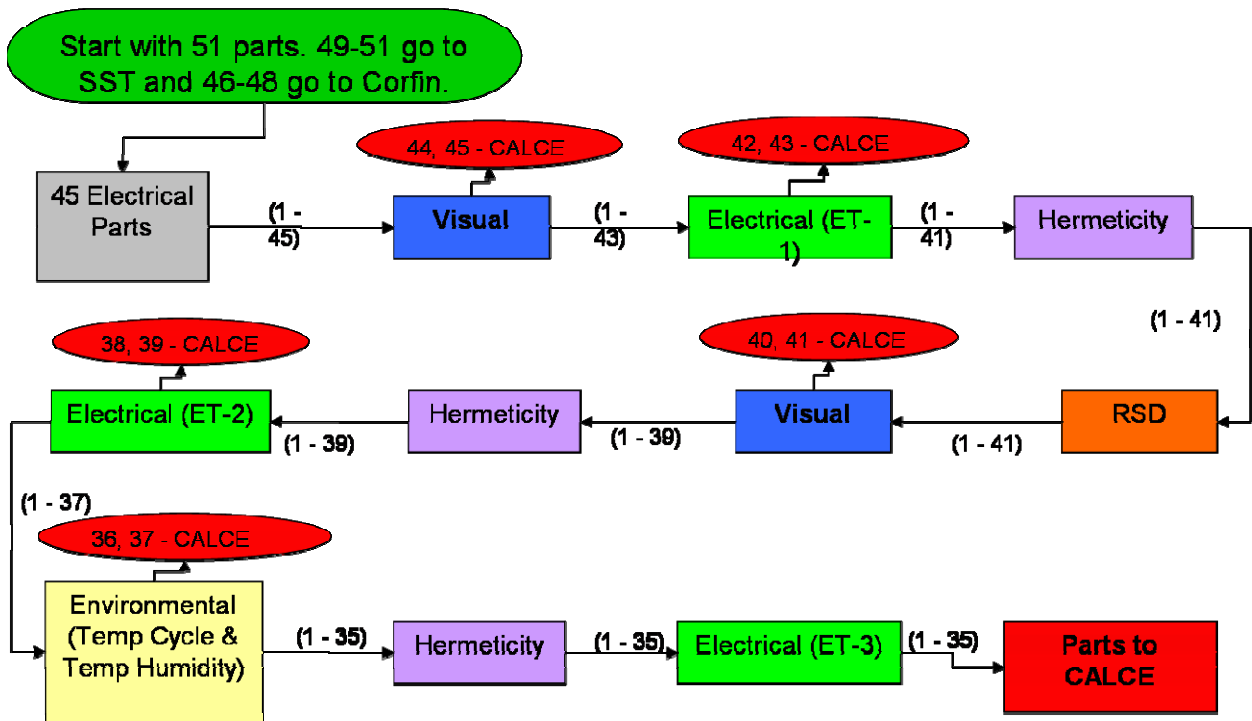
Start with 51 parts. 49-51 go to SST and 46-48 go to Corfin.

45 Electrical Parts

(1 - 45)

44, 45 - CALCE

Visual

(1 - 43)

42, 43 - CALCE

Electrical (ET-1)

(1 - 41)

Hermeticity

(1 - 41)

RSD

(1 - 41)

40, 41 - CALCE

Visual

(1 - 39)

Hermeticity

(1 - 39)

38, 39 - CALCE

Electrical (ET-2)

(1 - 37)

36, 37 - CALCE

Environmental (Temp Cycle & Temp Humidity)

(1 - 35)

Hermeticity

(1 - 35)

Electrical (ET-3)

(1 - 35)

Parts to CALCE